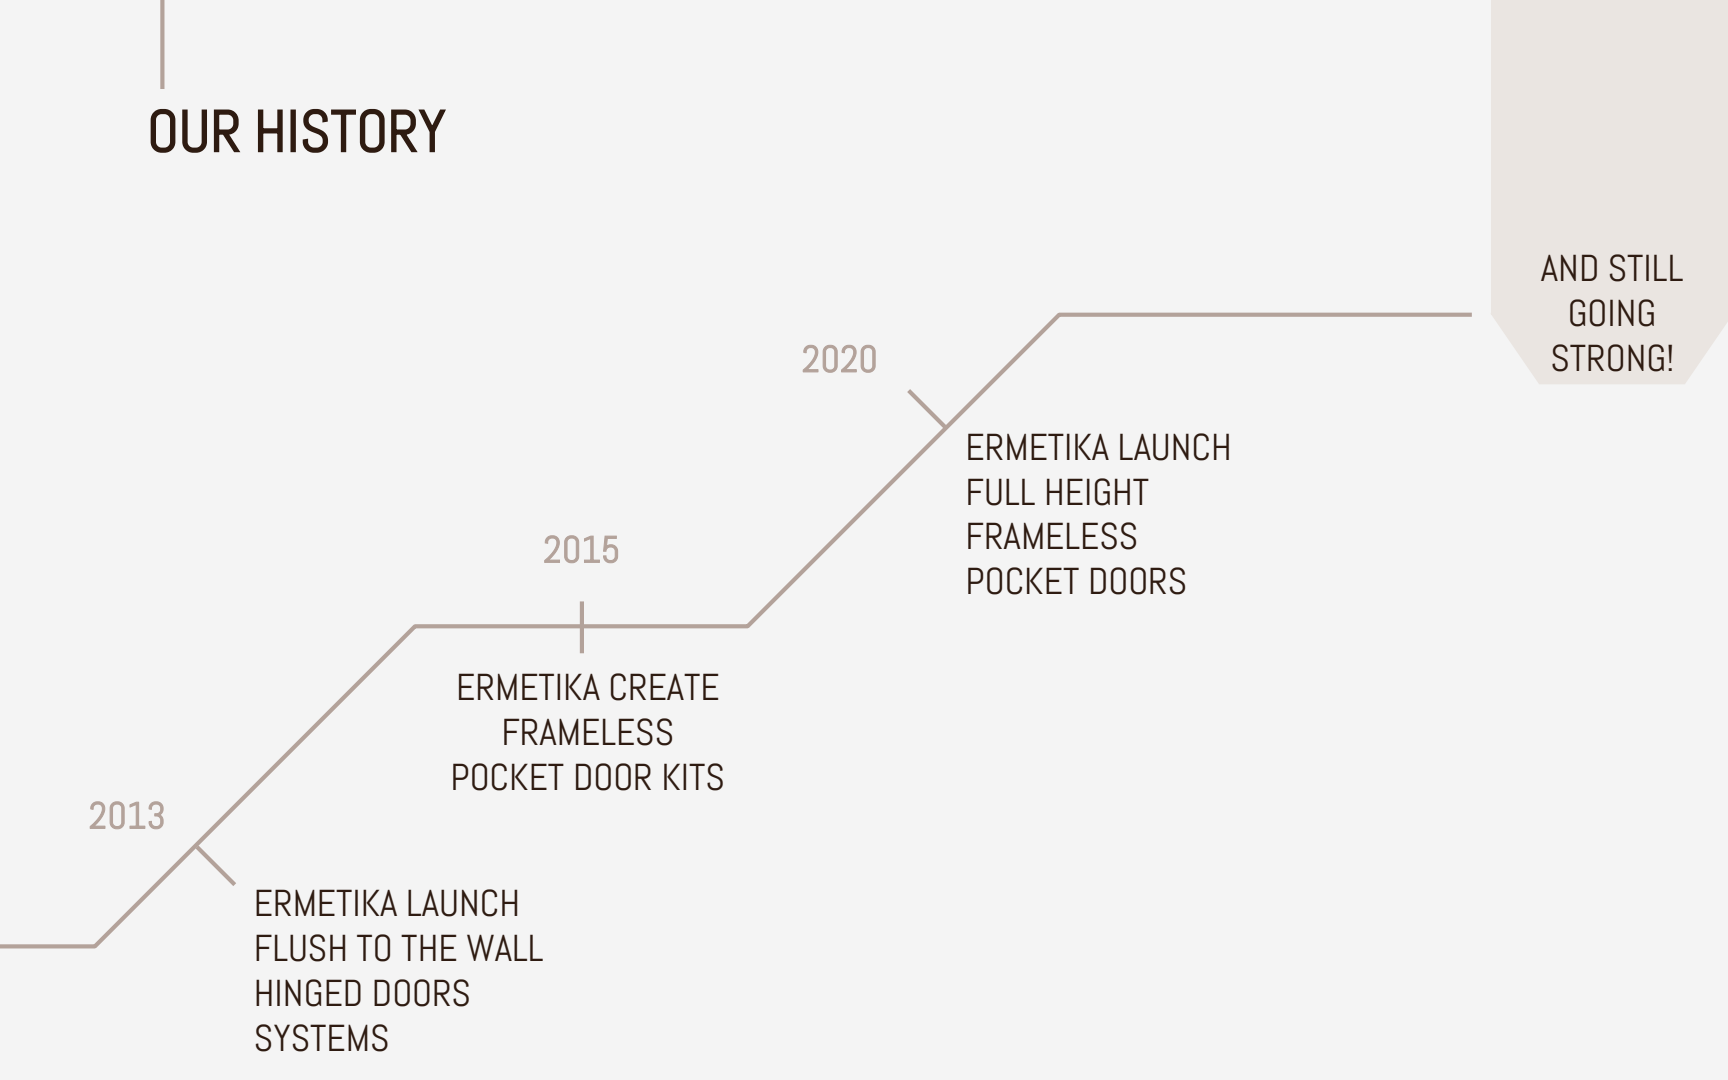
OUR HISTORY

2013

ERMETIKA LAUNCH FLUSH TO THE WALL HINGED DOORS SYSTEMS

2015

ERMETIKA CREATE FRAMELESS POCKET DOOR KITS

2020

ERMETIKA LAUNCH FULL HEIGHT FRAMELESS POCKET DOORS

AND STILL GOING STRONG!